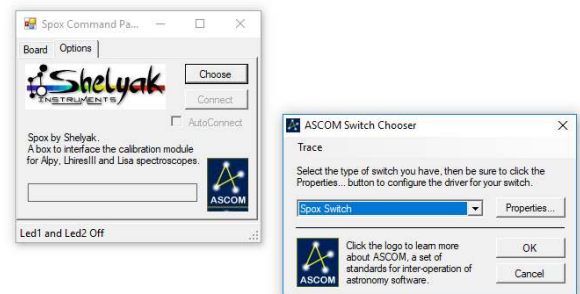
Spox Command Pa...

Board Options

Shelyak INSTRUMENTS

Choose

Connect

AutoConnect

Spox by Shelyak.
A box to interface the calibration module for Alpy, LhiresIII and Lisa spectroscopes.

ASCOM

Led1 and Led2 Off

ASCOM Switch Chooser

Trace

Select the type of switch you have, then be sure to click the Properties... button to configure the driver for your switch.

Spox Switch

Properties...

ASCOM

Click the logo to learn more about ASCOM, a set of standards for inter-operation of astronomy software.

OK

Cancel